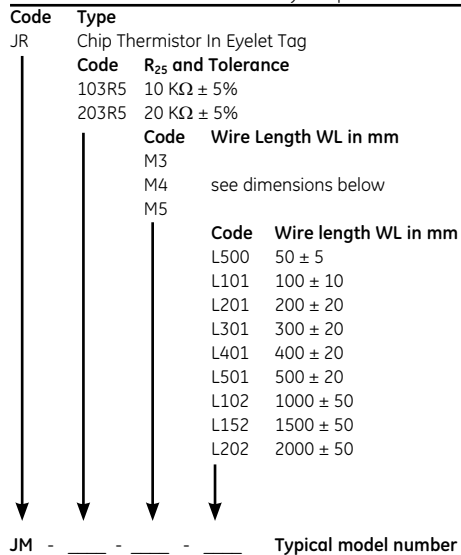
Code Type
JR Chip Thermistor In Eyelet Tag

Code $R_{25}$ and Tolerance
103R5 10 K$\Omega$ ± 5%
203R5 20 K$\Omega$ ± 5%

Code Wire Length WL in mm
M3
M4 see dimensions below
M5

| Code | Wire length WL in mm |
|---|---|
| L500 | 50 ± 5 |
| L101 | 100 ± 10 |
| L201 | 200 ± 20 |
| L301 | 300 ± 20 |
| L401 | 400 ± 20 |
| L501 | 500 ± 20 |
| L102 | 1000 ± 50 |
| L152 | 1500 ± 50 |
| L202 | 2000 ± 50 |

JM - ____ - ____ - ____ Typical model number